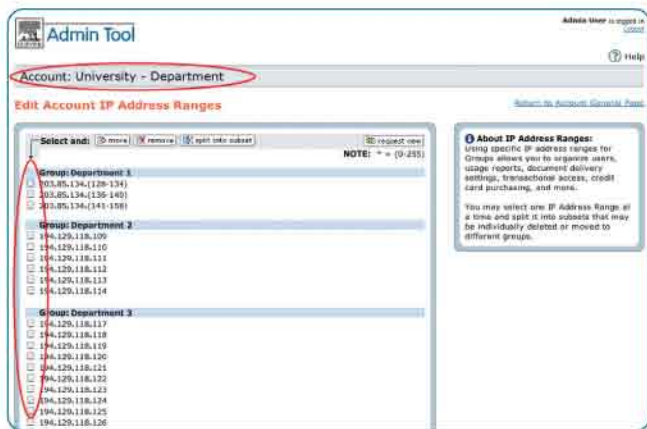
Admin Tool

Admin User is logged in
Logout

Help

Account: University - Department

Edit Account IP Address Ranges

Return to Account General Page

Select and: move remove split into subset

request new

NOTE: * = (0-255)

Group: Department 1
203.85.134.(128-134)
203.85.134.(135-140)
203.85.134.(141-156)

Group: Department 2
194.129.118.109
194.129.118.110
194.129.118.111
194.129.118.112
194.129.118.113
194.129.118.114

Group: Department 3
194.129.118.117
194.129.118.118
194.129.118.119
194.129.118.120
194.129.118.121
194.129.118.122
194.129.118.123
194.129.118.124
194.129.118.125
194.129.118.126

About IP Address Ranges:
Using specific IP address ranges for Groups allows you to organize users, usage reports, document delivery settings, transactional access, credit card purchasing, and more.

You may select one IP Address Range at a time and split it into subsets that may be individually deleted or moved to different groups.